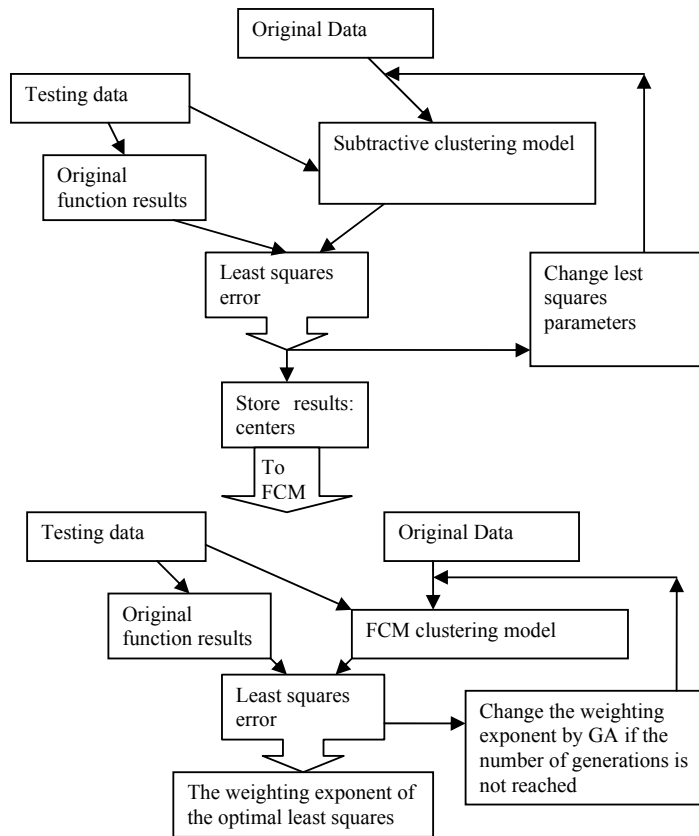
Original Data

Testing data

Subtractive clustering model

Original function results

Least squares error

Change lest squares parameters

Store results: centers

To FCM

Testing data

Original Data

Original function results

FCM clustering model

Least squares error

Change the weighting exponent by GA if the number of generations is not reached

The weighting exponent of the optimal least squares